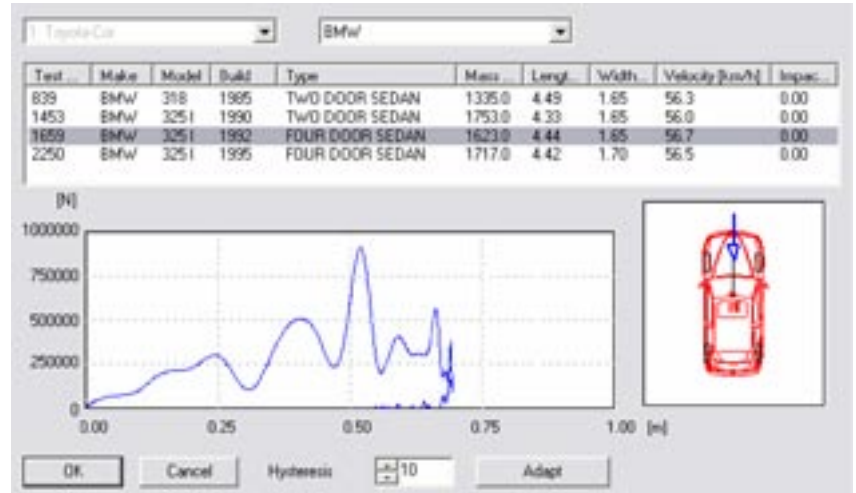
1. Toyota Car

BMW

| Test ... | Make | Model | Build | Type | Mass ... | Lengt... | Width... | Velocity [km/h] | Impac... |
|---|---|---|---|---|---|---|---|---|---|
| 839 | BMW | 318 | 1985 | TWO DOOR SEDAN | 1335.0 | 4.49 | 1.65 | 56.3 | 0.00 |
| 1453 | BMW | 325 I | 1990 | TWO DOOR SEDAN | 1753.0 | 4.33 | 1.65 | 56.0 | 0.00 |
| 1659 | BMW | 325 I | 1992 | FOUR DOOR SEDAN | 1623.0 | 4.44 | 1.65 | 56.7 | 0.00 |
| 2250 | BMW | 325 I | 1995 | FOUR DOOR SEDAN | 1717.0 | 4.42 | 1.70 | 56.5 | 0.00 |

[N]

1000000

750000

500000

250000

0

0.00 0.25 0.50 0.75 1.00 [m]

OK

Cancel

Hysteresis

10

Adapt